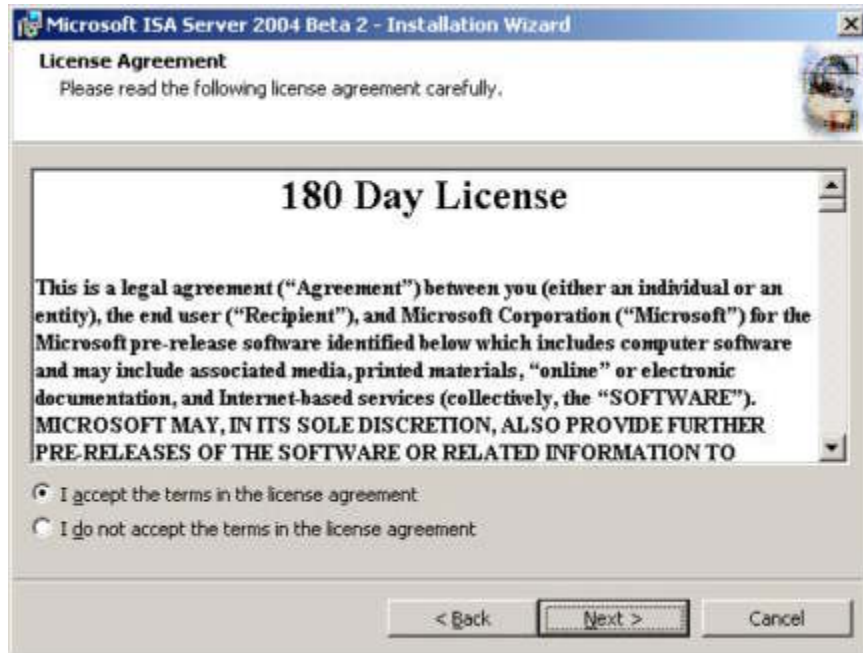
Microsoft ISA Server 2004 Beta 2 - Installation Wizard

License Agreement

Please read the following license agreement carefully.

180 Day License

This is a legal agreement ("Agreement") between you (either an individual or an entity), the end user ("Recipient"), and Microsoft Corporation ("Microsoft") for the Microsoft pre-release software identified below which includes computer software and may include associated media, printed materials, "online" or electronic documentation, and Internet-based services (collectively, the "SOFTWARE"). MICROSOFT MAY, IN ITS SOLE DISCRETION, ALSO PROVIDE FURTHER PRE-RELEASES OF THE SOFTWARE OR RELATED INFORMATION TO

I accept the terms in the license agreement

I do not accept the terms in the license agreement

< Back

Next >

Cancel